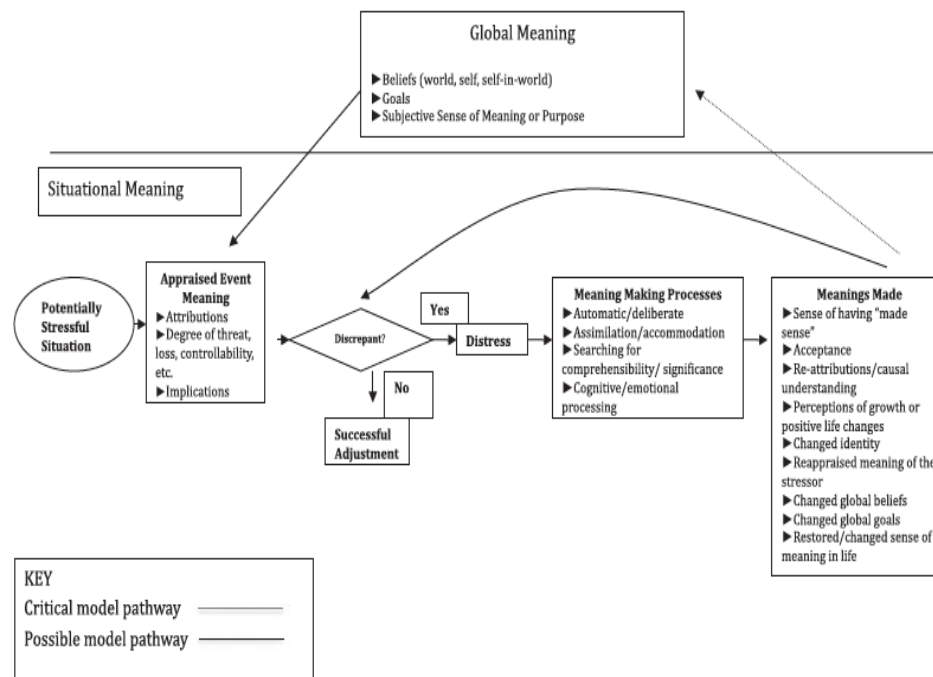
Global Meaning

▶Beliefs (world, self, self-in-world)
▶Goals
▶Subjective Sense of Meaning or Purpose

Situational Meaning

Potentially Stressful Situation

Appraised Event Meaning
▶Attributions
▶Degree of threat, loss, controllability, etc.
▶Implications

Discrepant?

Yes

Distress

No

Successful Adjustment

Meaning Making Processes
▶Automatic/deliberate
▶Assimilation/accommodation
▶Searching for comprehensibility/ significance
▶Cognitive/emotional processing

Meanings Made
▶Sense of having "made sense"
▶Acceptance
▶Re-attributions/causal understanding
▶Perceptions of growth or positive life changes
▶Changed identity
▶Reappraised meaning of the stressor
▶Changed global beliefs
▶Changed global goals
▶Restored/changed sense of meaning in life

KEY
Critical model pathway
Possible model pathway